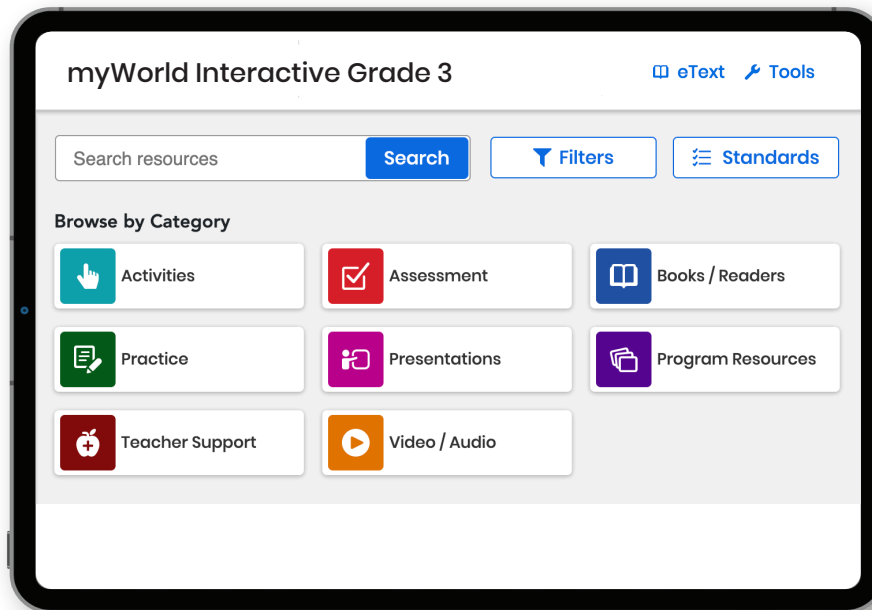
myWorld Interactive Grade 3

eText Tools

Search resources Search

Filters

Standards

Browse by Category

Activities

Assessment

Books / Readers

Practice

Presentations

Program Resources

Teacher Support

Video / Audio